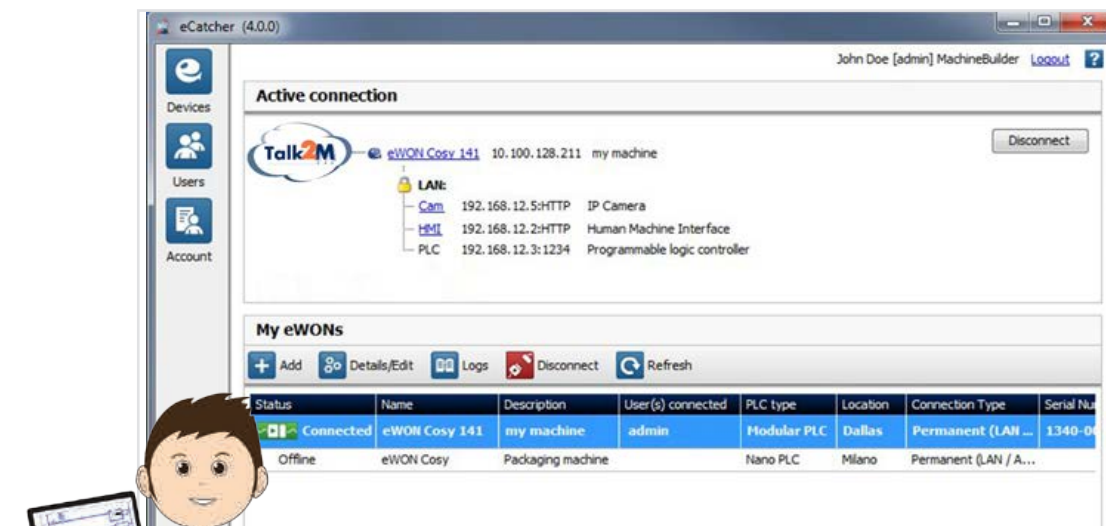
eCatcher (4.0.0)

John Doe [admin] MachineBuilder Logout ?

Devices

Users

Account

Active connection

Talk2M

eWON Cosy 141 10.100.128.211 my machine

Disconnect

LAN:

Cam 192.168.12.5:HTTP IP Camera

HMI 192.168.12.2:HTTP Human Machine Interface

PLC 192.168.12.3:1234 Programmable logic controller

My eWONs

Add Details/Edit Logs Disconnect Refresh

| Status | Name | Description | User(s) connected | PLC type | Location | Connection Type | Serial Nu |
|---|---|---|---|---|---|---|---|
| Connected | eWON Cosy 141 | my machine | admin | Modular PLC | Dallas | Permanent (LAN ... | 1340-0 |
| Offline | eWON Cosy | Packaging machine | | Nano PLC | Milano | Permanent (LAN / A... | |